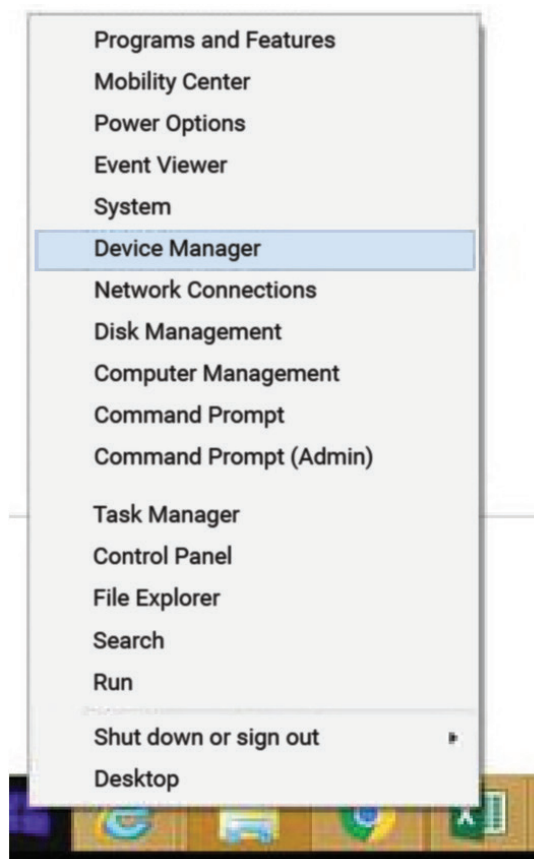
Programs and Features
Mobility Center
Power Options
Event Viewer
System
Device Manager
Network Connections
Disk Management
Computer Management
Command Prompt
Command Prompt (Admin)

Task Manager
Control Panel
File Explorer
Search
Run

Shut down or sign out
Desktop